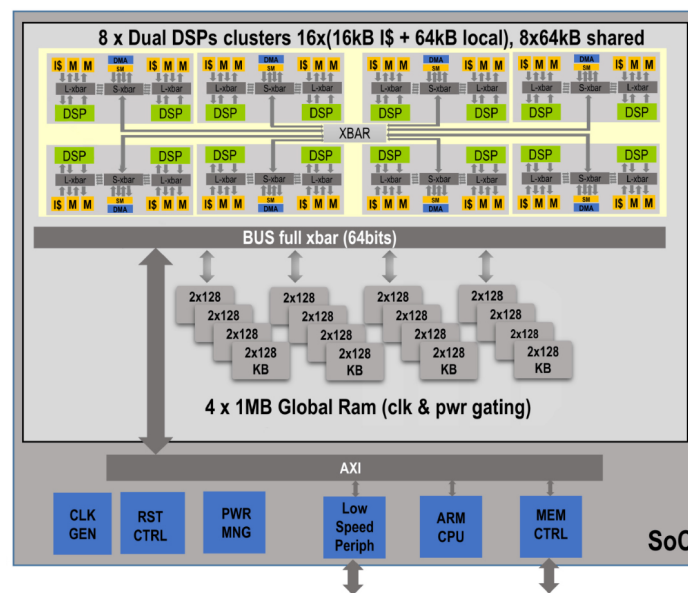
8 x Dual DSPs clusters 16x(16kB I$ + 64kB local), 8x64kB shared

I$ M M DMA SM I$ M M
L-xbar S-xbar L-xbar
DSP DSP

I$ M M DMA SM I$ M M
L-xbar S-xbar L-xbar
DSP DSP

I$ M M DMA SM I$ M M
L-xbar S-xbar L-xbar
DSP DSP

I$ M M DMA SM I$ M M
L-xbar S-xbar L-xbar
DSP DSP

XBAR

DSP DSP
L-xbar S-xbar L-xbar
I$ M M SM DMA I$ M M

DSP DSP
L-xbar S-xbar L-xbar
I$ M M SM DMA I$ M M

DSP DSP
L-xbar S-xbar L-xbar
I$ M M SM DMA I$ M M

DSP DSP
L-xbar S-xbar L-xbar
I$ M M SM DMA I$ M M

BUS full xbar (64bits)

2x128 2x128 2x128 2x128 KB
2x128 2x128 2x128 2x128 KB
2x128 2x128 2x128 2x128 KB
2x128 2x128 2x128 2x128 KB

4 x 1MB Global Ram (clk & pwr gating)

AXI

CLK GEN
RST CTRL
PWR MNG
Low Speed Periph
ARM CPU
MEM CTRL

SoC